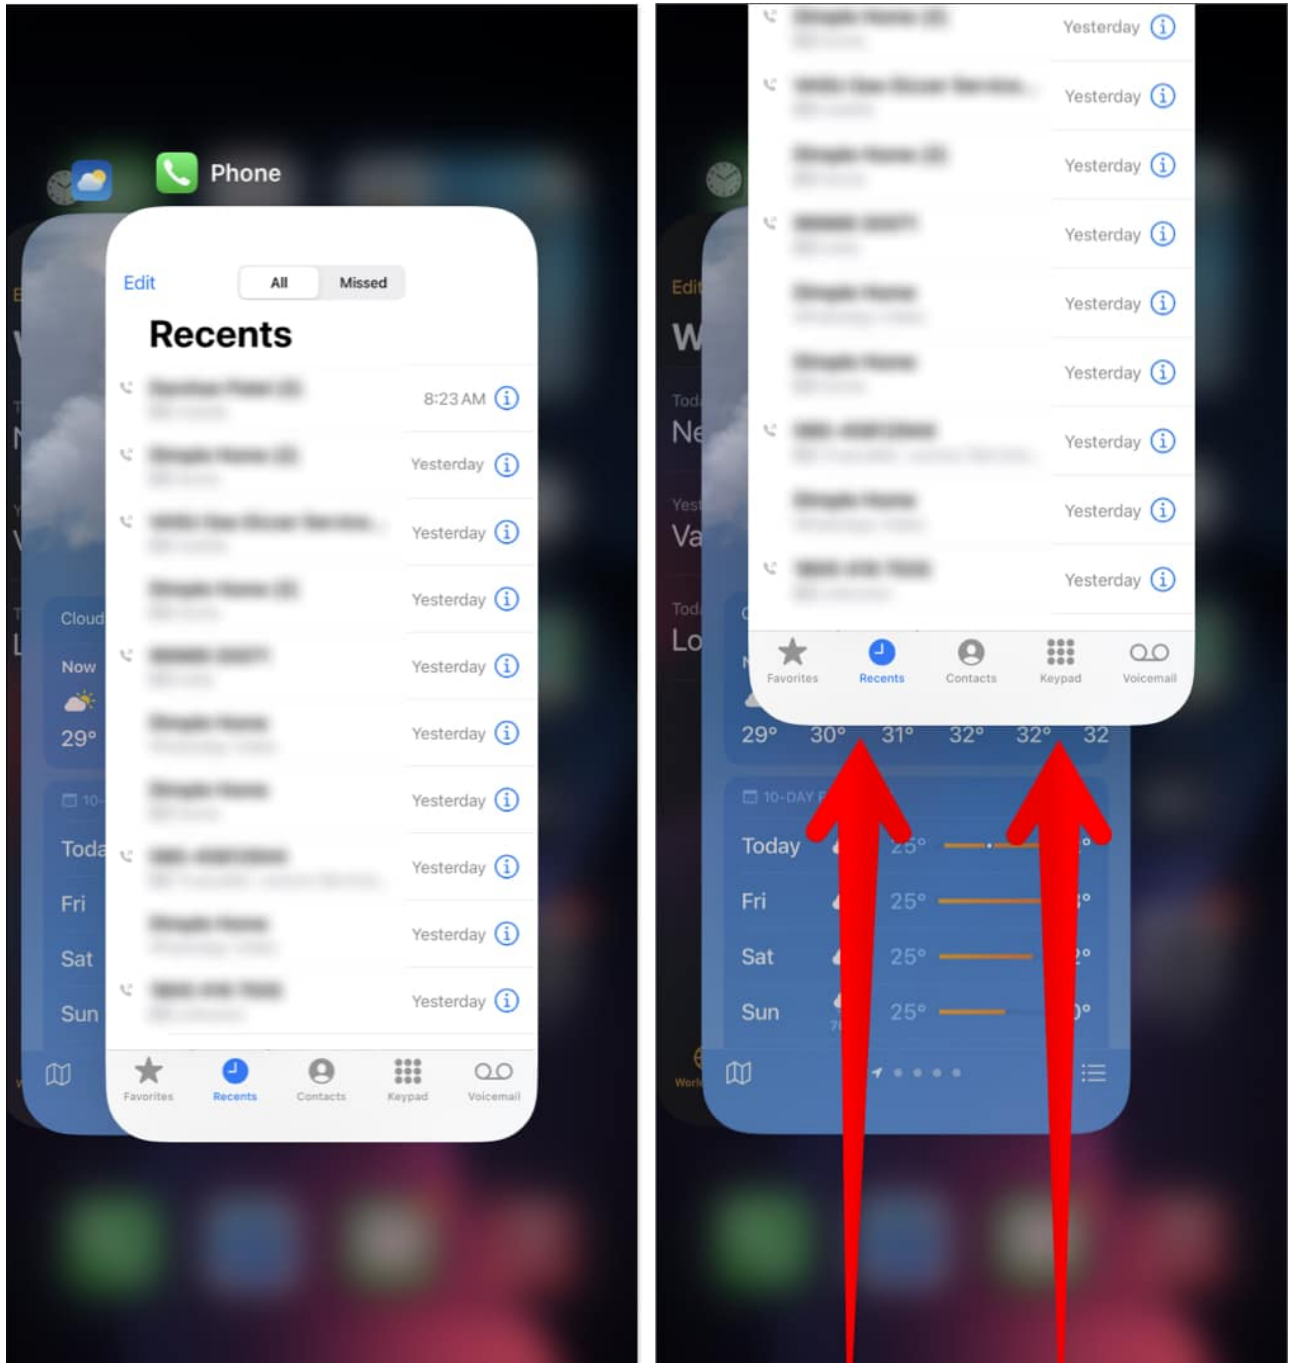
Phone

Edit All Missed

Recents

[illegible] 8:23 AM
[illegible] Yesterday
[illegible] Yesterday
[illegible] Yesterday
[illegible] Yesterday
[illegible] Yesterday
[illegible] Yesterday
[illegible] Yesterday
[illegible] Yesterday
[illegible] Yesterday

Favorites Recents Contacts Keypad Voicemail

Cloud
Now
29°
Toda
Fri
Sat
Sun

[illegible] Yesterday
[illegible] Yesterday
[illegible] Yesterday
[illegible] Yesterday
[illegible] Yesterday
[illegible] Yesterday
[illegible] Yesterday
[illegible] Yesterday
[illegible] Yesterday

Favorites Recents Contacts Keypad Voicemail

Edi
W
Tod
Ne
Yest
Va
Tod
Lo

29° 30° 31° 32° 32° 32

10-DAY F
Today 25°
Fri 25°
Sat 25°
Sun 25°